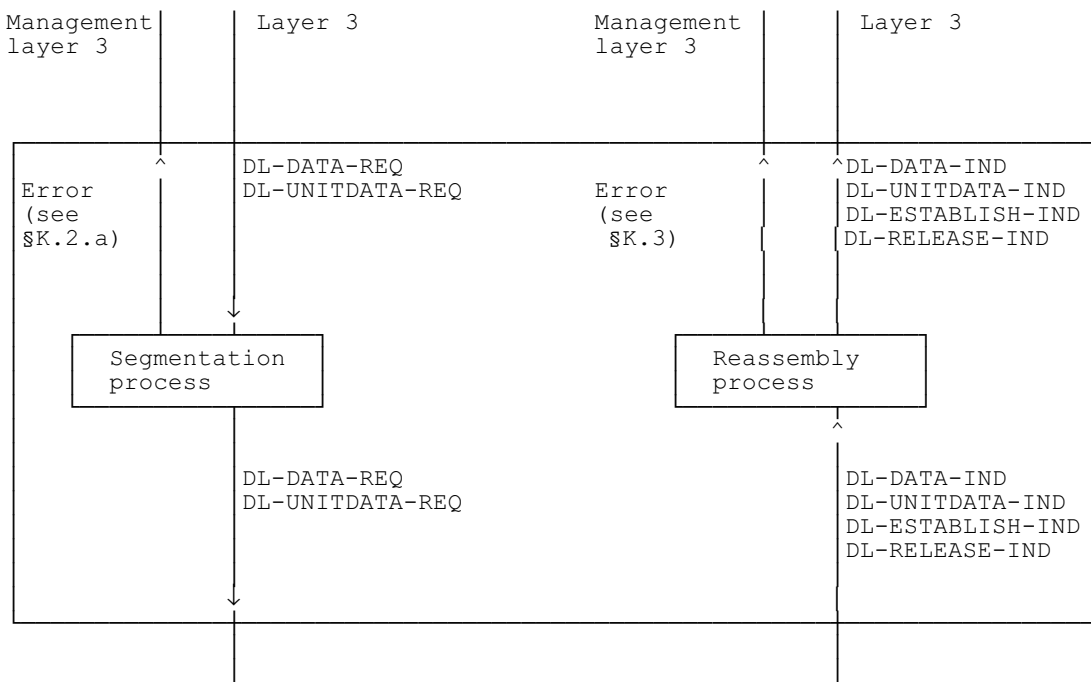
Management layer 3

Layer 3

Management layer 3

Layer 3

Error (see §K.2.a)

DL-DATA-REQ
DL-UNITDATA-REQ

Error (see §K.3)

DL-DATA-IND
DL-UNITDATA-IND
DL-ESTABLISH-IND
DL-RELEASE-IND

Segmentation process

Reassembly process

DL-DATA-REQ
DL-UNITDATA-REQ

DL-DATA-IND
DL-UNITDATA-IND
DL-ESTABLISH-IND
DL-RELEASE-IND